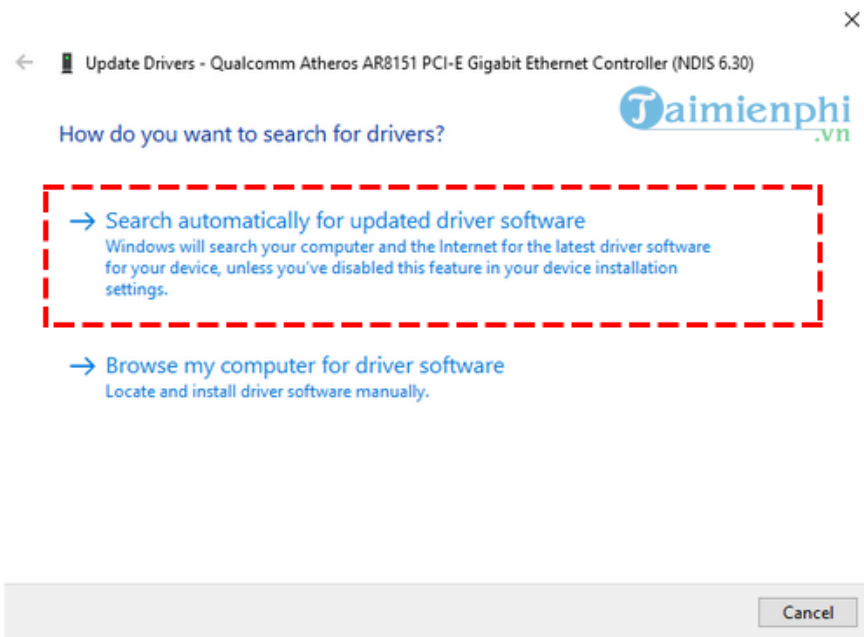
Update Drivers - Qualcomm Atheros AR8151 PCI-E Gigabit Ethernet Controller (NDIS 6.30)

Taimienphi.vn

How do you want to search for drivers?

→ Search automatically for updated driver software
Windows will search your computer and the Internet for the latest driver software for your device, unless you've disabled this feature in your device installation settings.

→ Browse my computer for driver software
Locate and install driver software manually.

Cancel